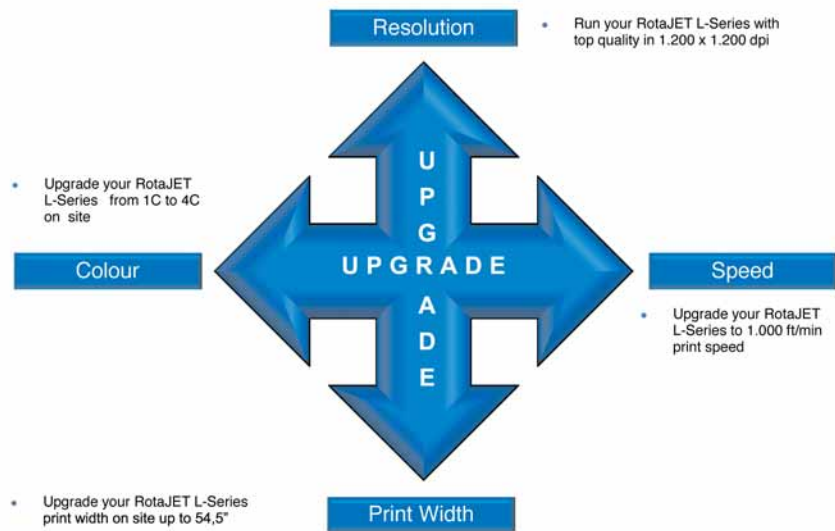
Resolution

• Run your RotaJET L-Series with top quality in 1.200 x 1.200 dpi

• Upgrade your RotaJET L-Series from 1C to 4C on site

Colour

U
P
G
UPGRADE
A
D
E

Speed

• Upgrade your RotaJET L-Series to 1.000 ft/min print speed

• Upgrade your RotaJET L-Series print width on site up to 54,5"

Print Width